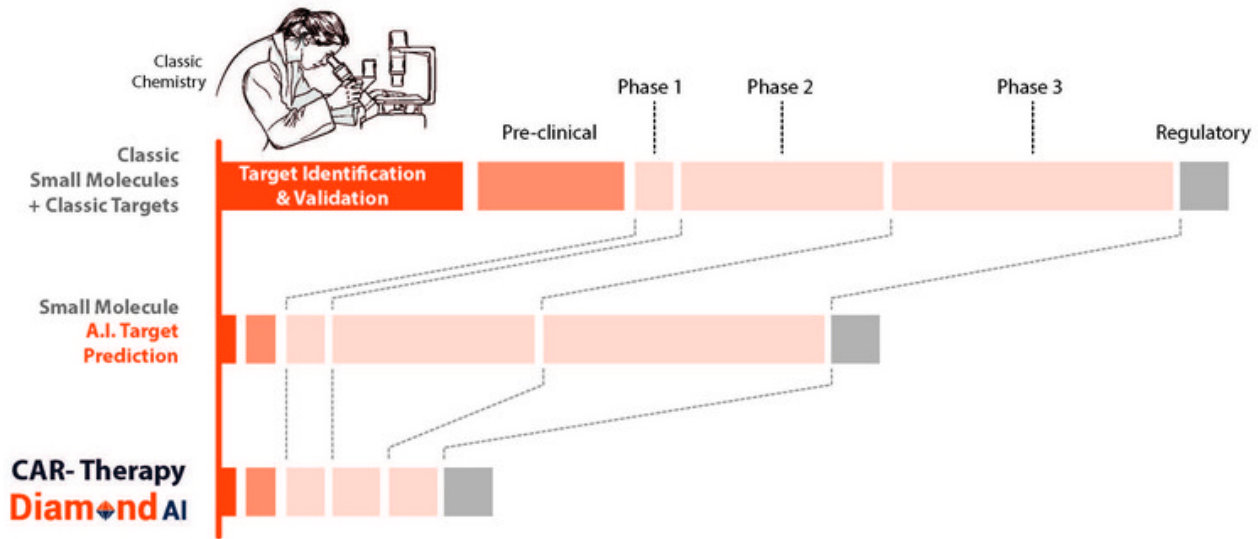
Classic Chemistry

Phase 1

Phase 2

Phase 3

Pre-clinical

Regulatory

Classic Small Molecules + Classic Targets

Target Identification & Validation

Small Molecule A.I. Target Prediction

CAR- Therapy

Diamond AI